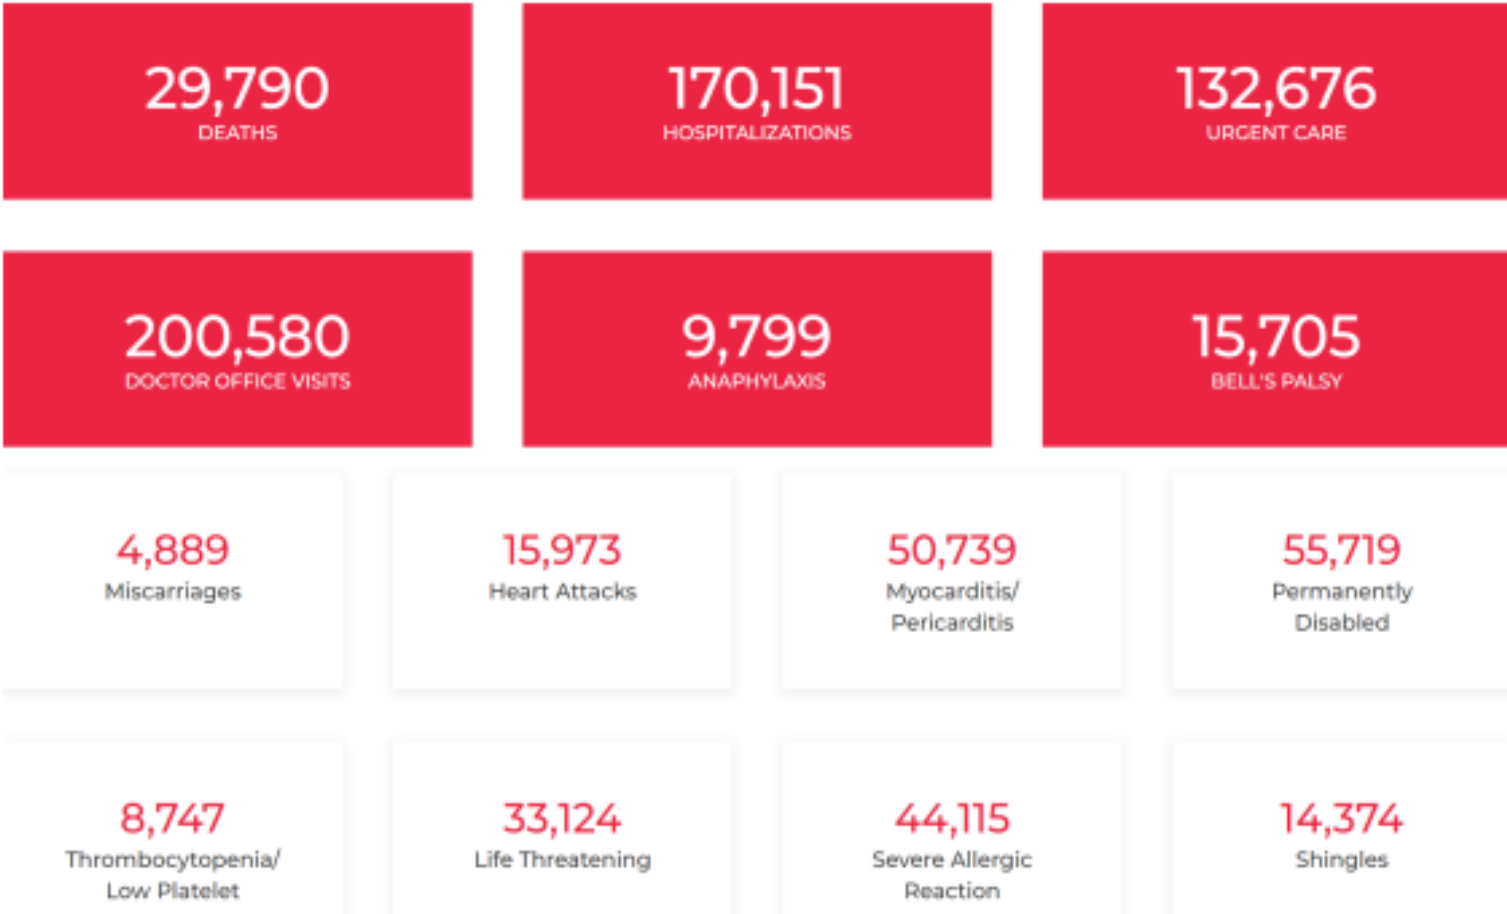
29,790
DEATHS

170,151
HOSPITALIZATIONS

132,676
URGENT CARE

200,580
DOCTOR OFFICE VISITS

9,799
ANAPHYLAXIS

15,705
BELL'S PALSY

4,889
Miscarriages

15,973
Heart Attacks

50,739
Myocarditis/ Pericarditis

55,719
Permanently Disabled

8,747
Thrombocytopenia/ Low Platelet

33,124
Life Threatening

44,115
Severe Allergic Reaction

14,374
Shingles